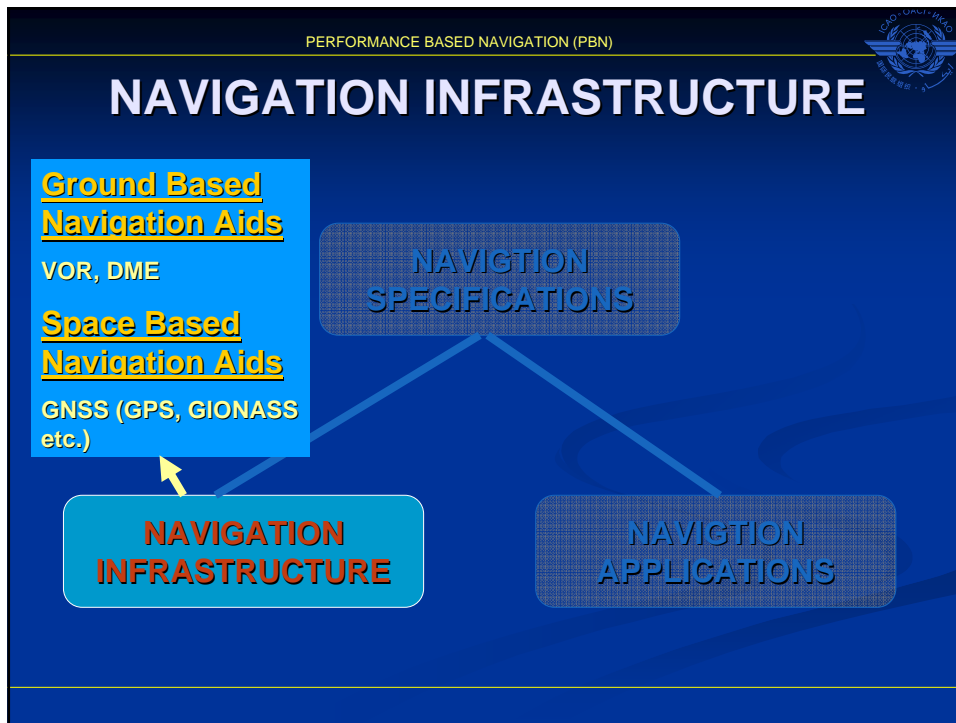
PERFORMANCE BASED NAVIGATION (PBN)

ICAO • OACI • ИКАО

NAVIGATION INFRASTRUCTURE

Ground Based Navigation Aids

VOR, DME

Space Based Navigation Aids

GNSS (GPS, GIONASS etc.)

NAVIGTION SPECIFICATIONS

NAVIGATION INFRASTRUCTURE

NAVIGTION APPLICATIONS